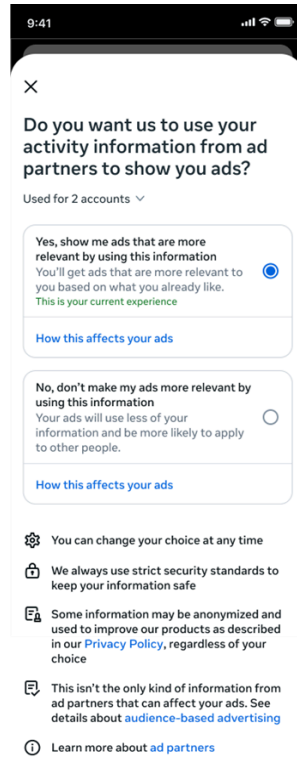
9:41

×

Do you want us to use your activity information from ad partners to show you ads?

Used for 2 accounts ∨

Yes, show me ads that are more relevant by using this information
You'll get ads that are more relevant to you based on what you already like.
This is your current experience

How this affects your ads

No, don't make my ads more relevant by using this information
Your ads will use less of your information and be more likely to apply to other people.

How this affects your ads

You can change your choice at any time

We always use strict security standards to keep your information safe

Some information may be anonymized and used to improve our products as described in our Privacy Policy, regardless of your choice

This isn't the only kind of information from ad partners that can affect your ads. See details about audience-based advertising

Learn more about ad partners